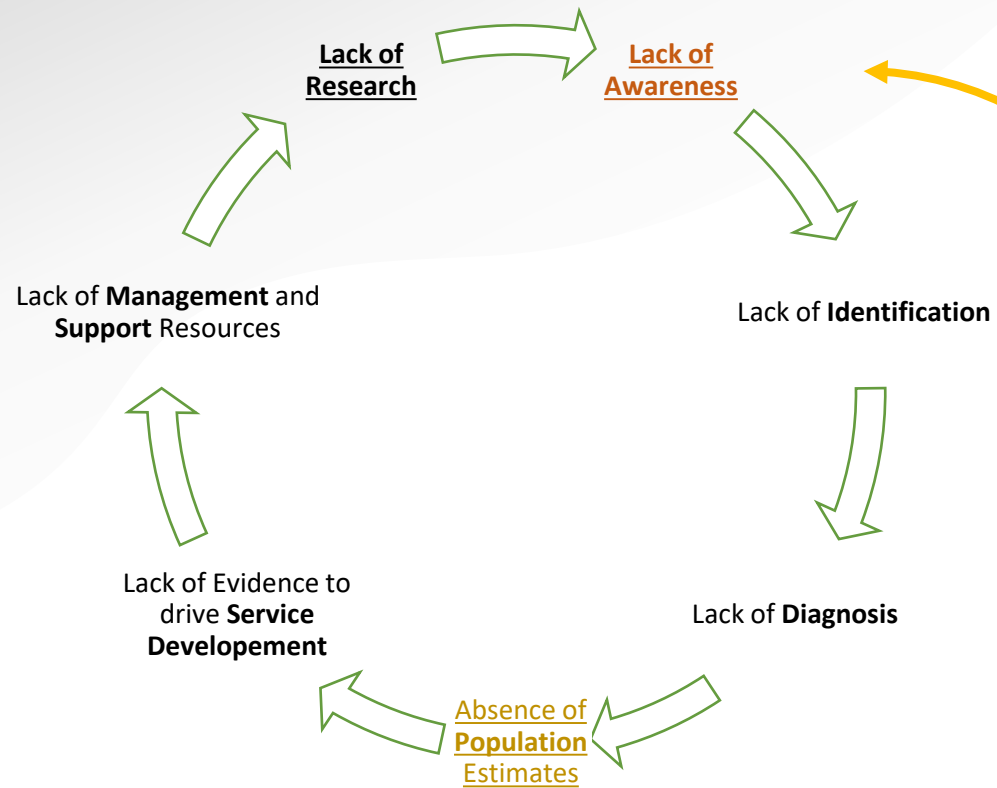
Lack of Research

Lack of Awareness

Lack of Identification

Lack of Diagnosis

Absence of Population Estimates

Lack of Evidence to drive Service Developement

Lack of Management and Support Resources